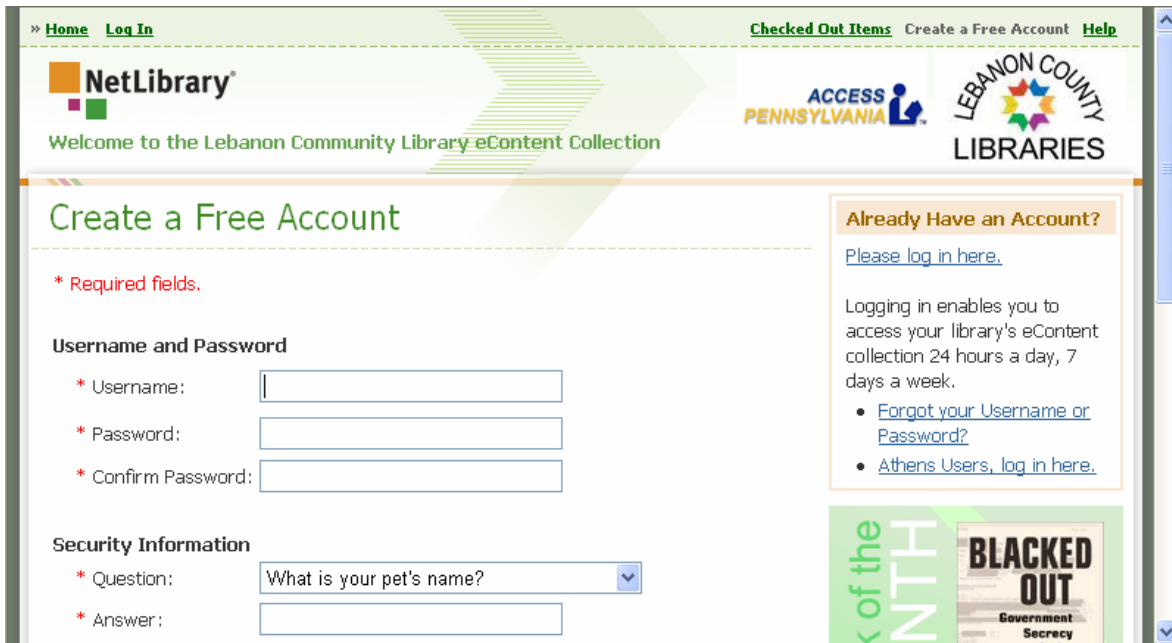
» Home Log In

Checked Out Items Create a Free Account Help

NetLibrary®

Welcome to the Lebanon Community Library eContent Collection

ACCESS PENNSYLVANIA

LEBANON COUNTY LIBRARIES

Create a Free Account

* Required fields.

Username and Password

* Username:

* Password:

* Confirm Password:

Security Information

* Question: What is your pet's name?

* Answer:

Already Have an Account?

Please log in here.

Logging in enables you to access your library's eContent collection 24 hours a day, 7 days a week.

- Forgot your Username or Password?
- Athens Users, log in here.

k of the NTH

BLACKED OUT

Government Secrecy